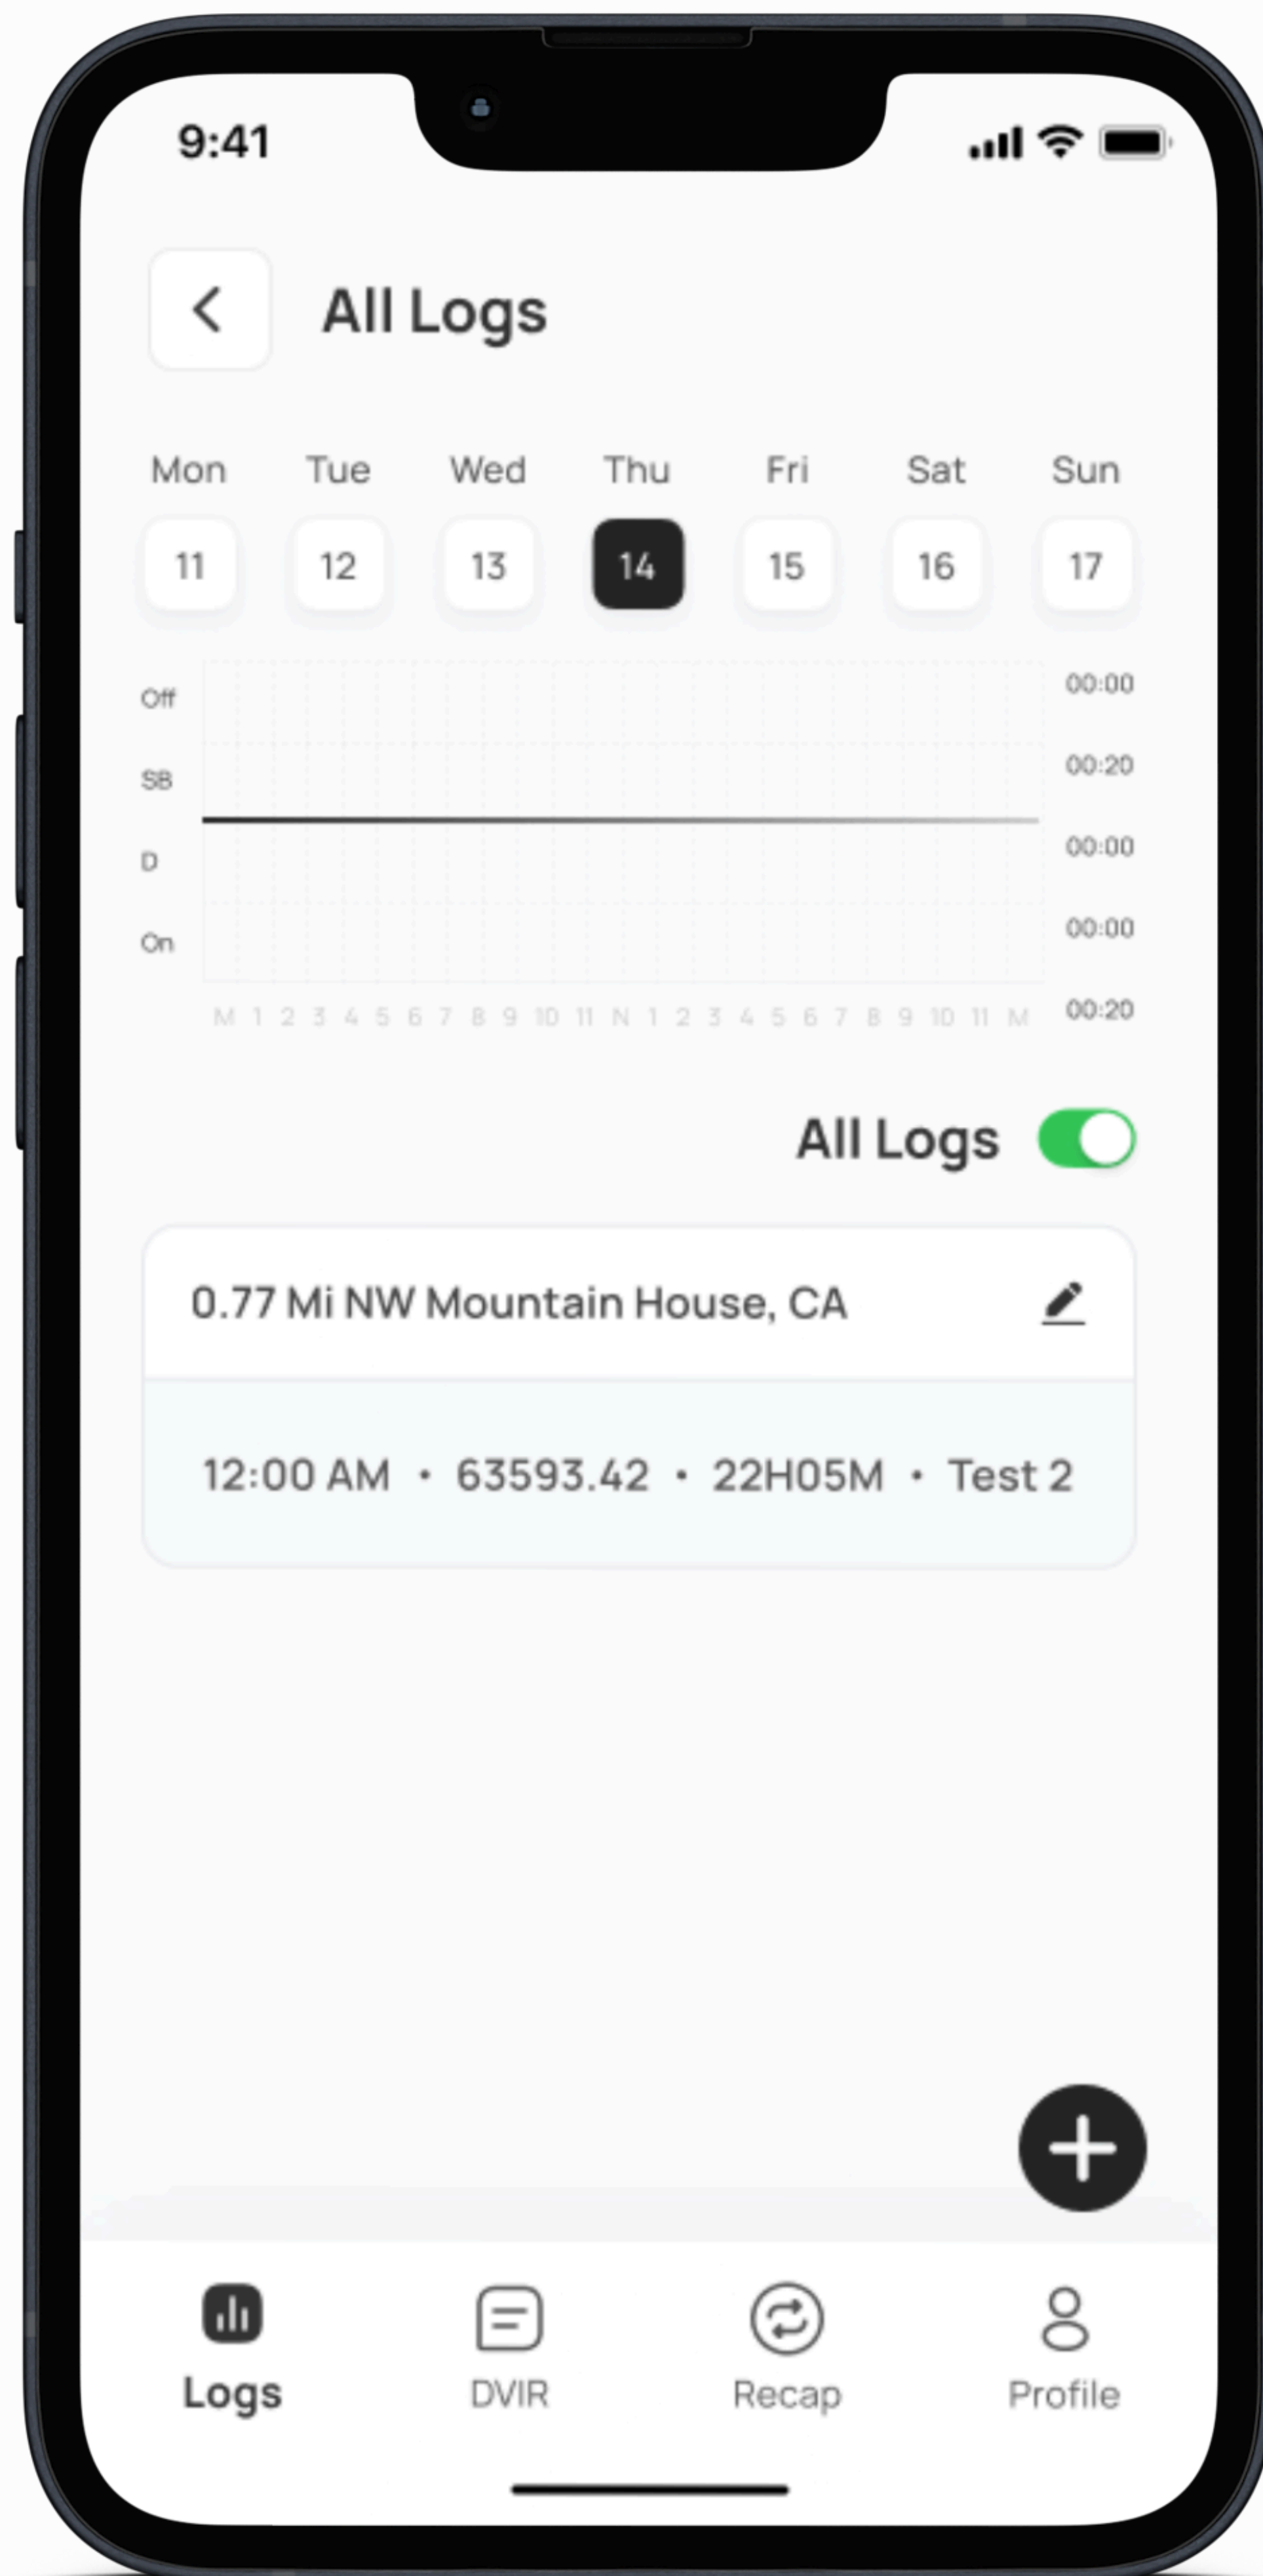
9:41

All Logs

Mon Tue Wed Thu Fri Sat Sun

11 12 13 14 15 16 17

Off
SB
D
On

00:00
00:20
00:00
00:00
00:20

M 1 2 3 4 5 6 7 8 9 10 11 N 1 2 3 4 5 6 7 8 9 10 11 M

All Logs

0.77 Mi NW Mountain House, CA

12:00 AM • 63593.42 • 22H05M • Test 2

Logs DVIR Recap Profile